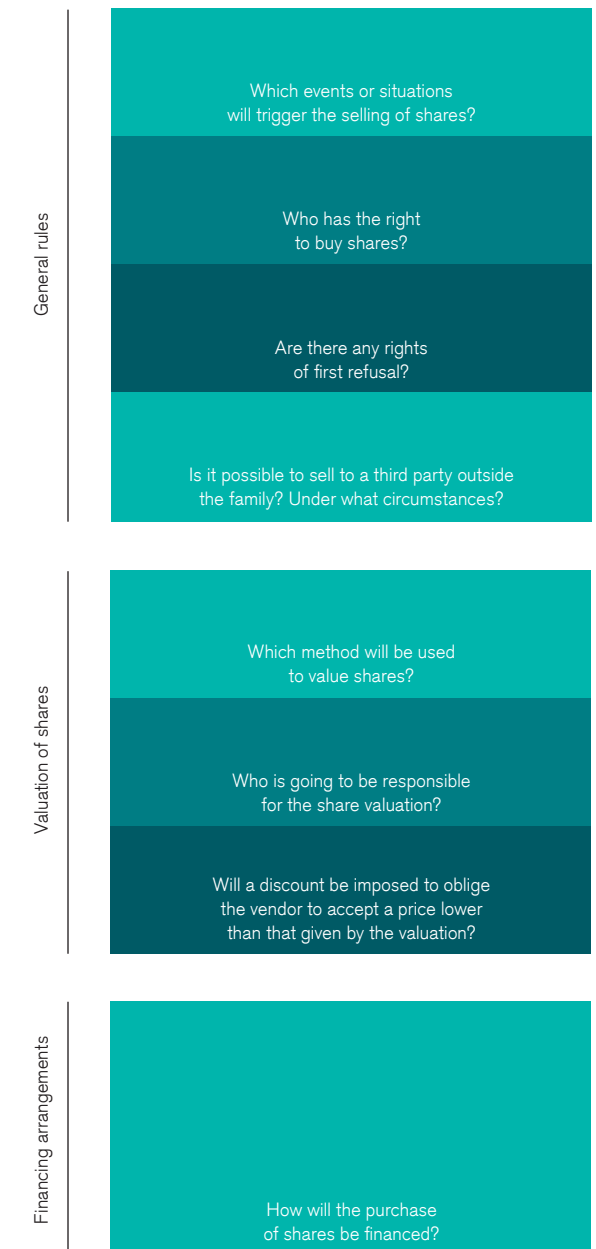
General rules

Which events or situations will trigger the selling of shares?

Who has the right to buy shares?

Are there any rights of first refusal?

Is it possible to sell to a third party outside the family? Under what circumstances?

Valuation of shares

Which method will be used to value shares?

Who is going to be responsible for the share valuation?

Will a discount be imposed to oblige the vendor to accept a price lower than that given by the valuation?

Financing arrangements

How will the purchase of shares be financed?